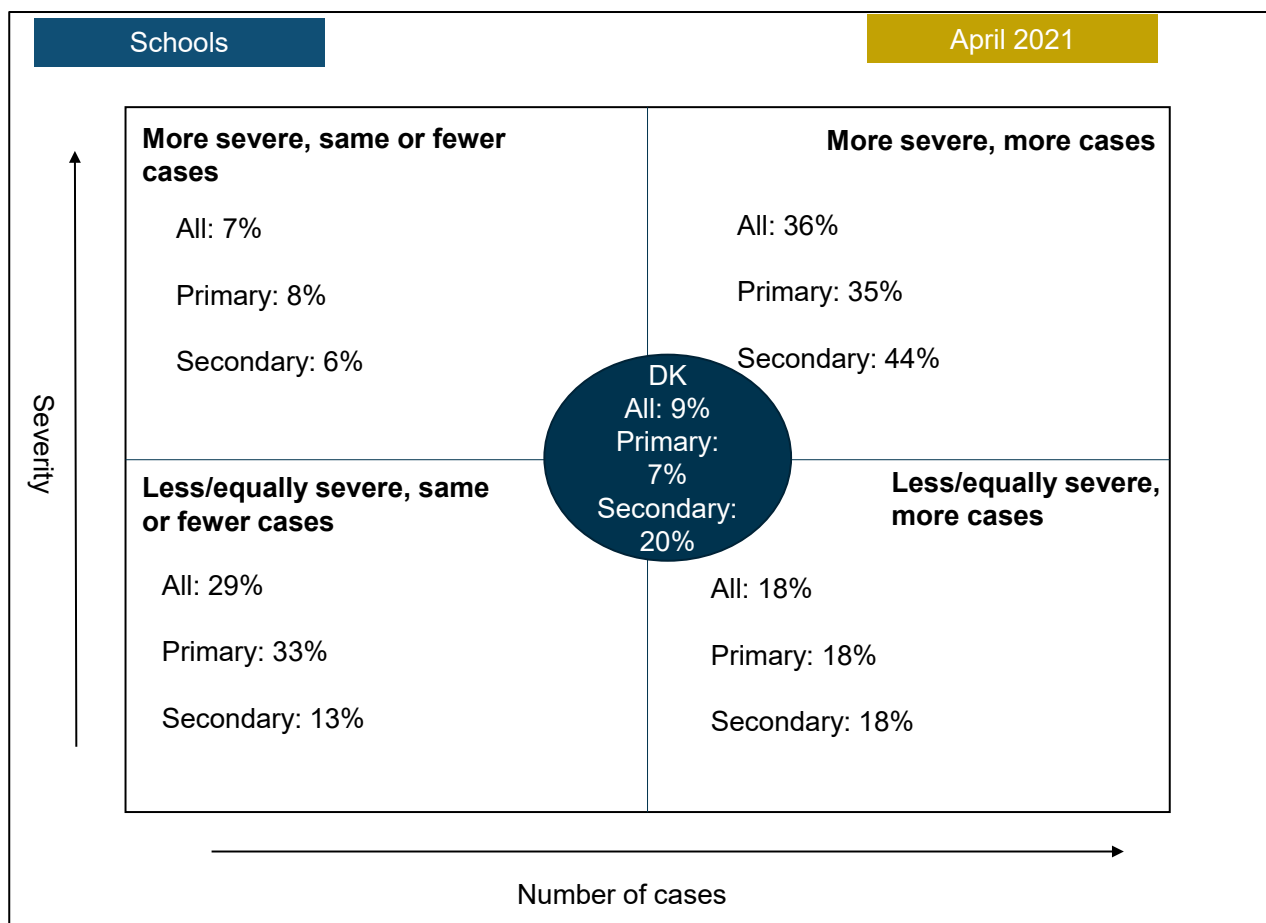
Schools

April 2021

More severe, same or fewer cases

All: 7%

Primary: 8%

Secondary: 6%

More severe, more cases

All: 36%

Primary: 35%

Secondary: 44%

DK
All: 9%
Primary: 7%
Secondary: 20%

Less/equally severe, same or fewer cases

All: 29%

Primary: 33%

Secondary: 13%

Less/equally severe, more cases

All: 18%

Primary: 18%

Secondary: 18%

Severity

Number of cases